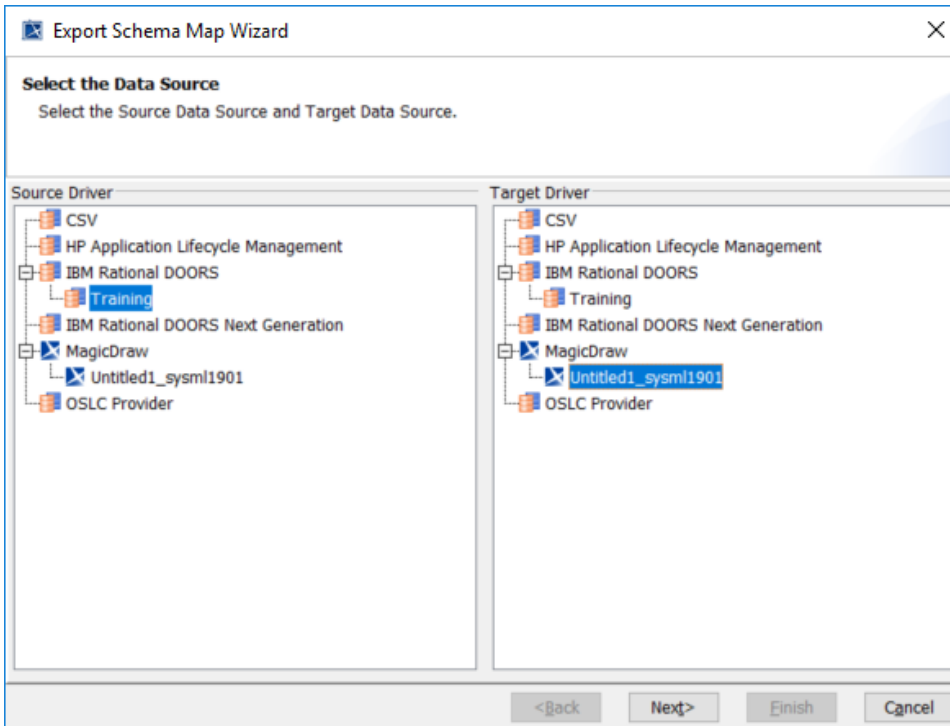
Export Schema Map Wizard

Select the Data Source

Select the Source Data Source and Target Data Source.

Source Driver

CSV
HP Application Lifecycle Management
IBM Rational DOORS
Training
IBM Rational DOORS Next Generation
MagicDraw
Untitled1_sysml1901
OSLC Provider

Target Driver

CSV
HP Application Lifecycle Management
IBM Rational DOORS
Training
IBM Rational DOORS Next Generation
MagicDraw
Untitled1_sysml1901
OSLC Provider

<Back
Next>
Finish
Cancel